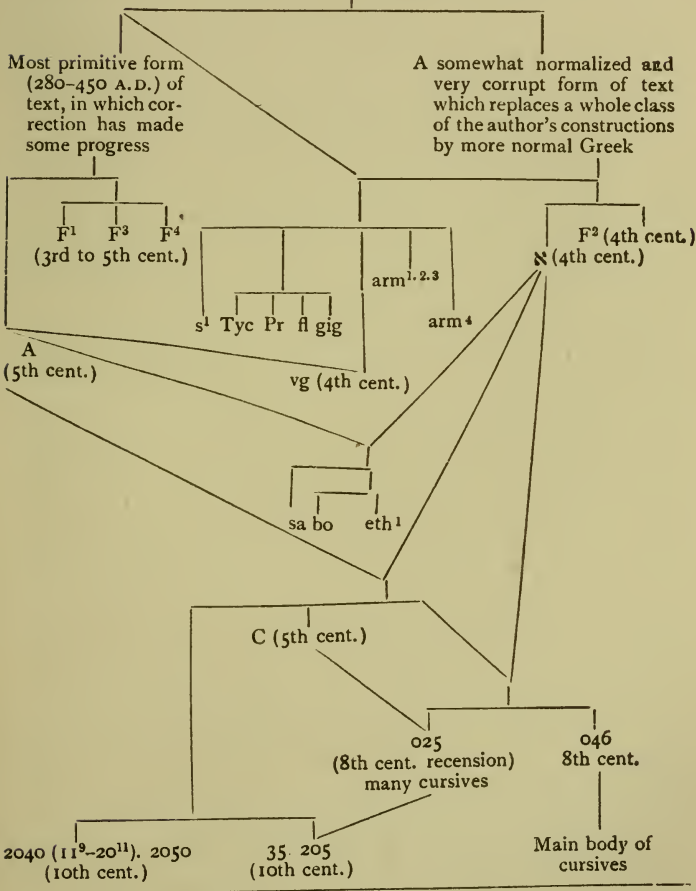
Most primitive form (280–450 A.D.) of text, in which correction has made some progress

A somewhat normalized and very corrupt form of text which replaces a whole class of the author's constructions by more normal Greek

$F^1$ $F^3$ $F^4$ (3rd to 5th cent.)

$F^2$ (4th cent.)

ℵ (4th cent.)

$arm^{1.2.3}$

$arm^4$

$s^1$ Tyc Pr fl gig

A (5th cent.)

vg (4th cent.)

sa bo $eth^1$

C (5th cent.)

025 (8th cent. recension) many cursives

046 8th cent.

2040 ($11^9$–$20^{11}$). 2050 (10th cent.)

35. 205 (10th cent.)

Main body of cursives